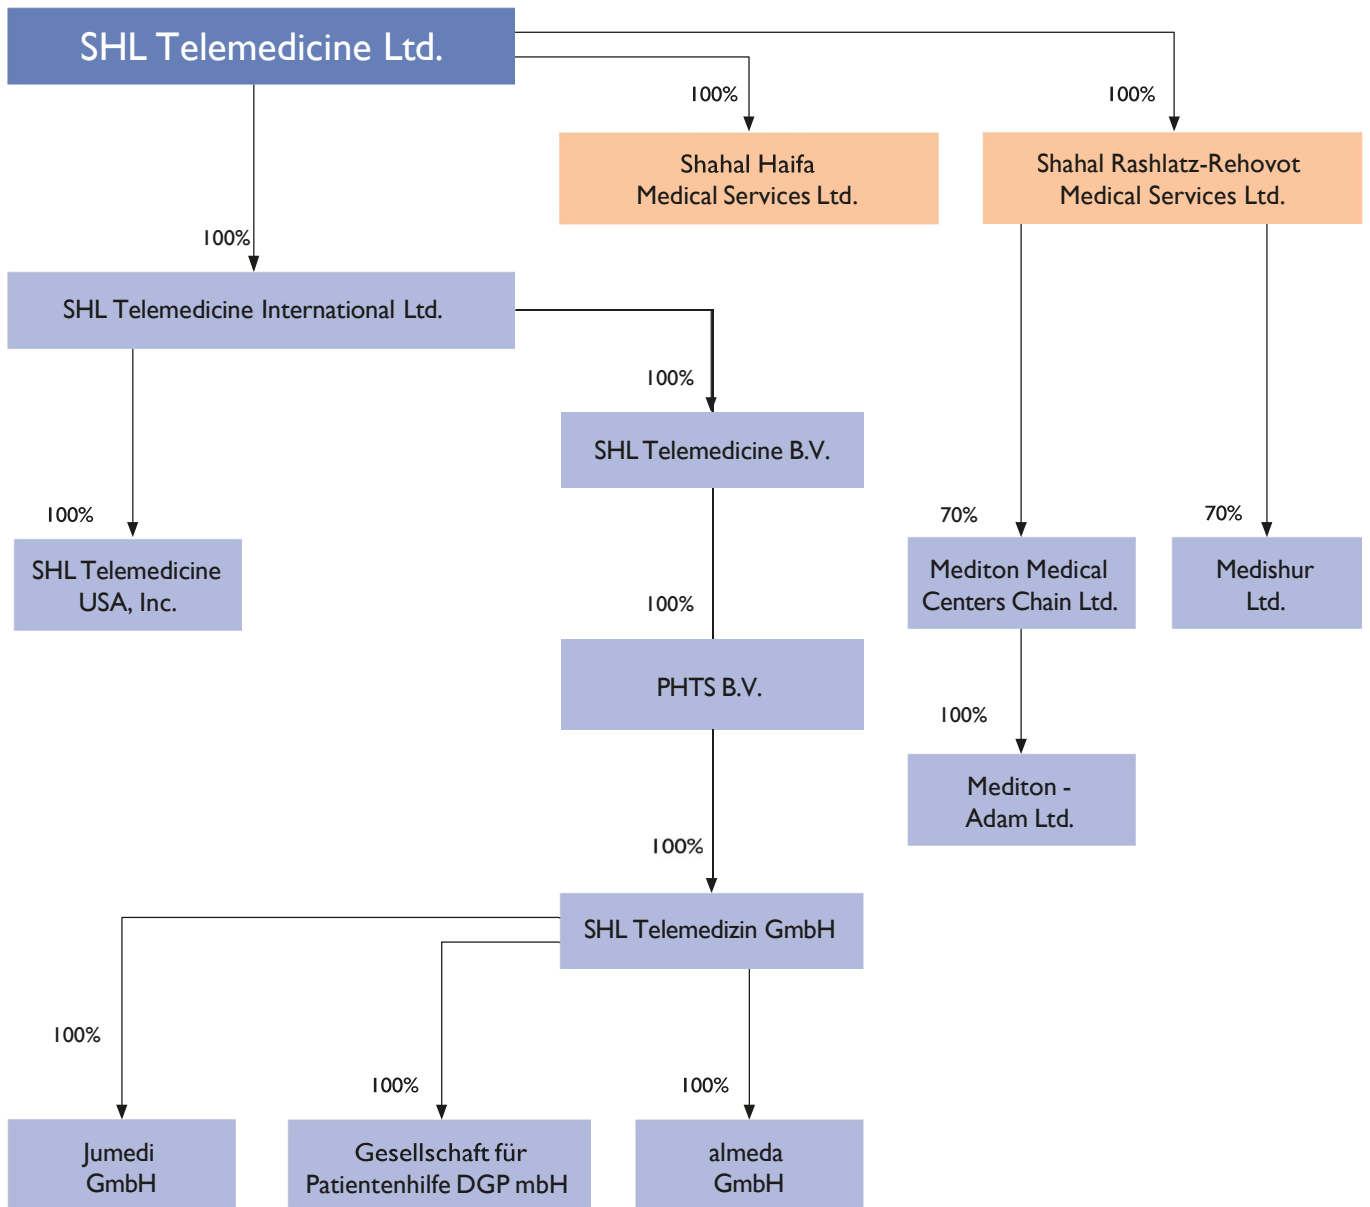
SHL Telemedicine Ltd.

100%

Shahal Haifa Medical Services Ltd.

100%

Shahal Rashlatz-Rehovot Medical Services Ltd.

100%

SHL Telemedicine International Ltd.

100%

SHL Telemedicine B.V.

100%

SHL Telemedicine USA, Inc.

70%

Mediton Medical Centers Chain Ltd.

70%

Medishur Ltd.

100%

PHTS B.V.

100%

Mediton - Adam Ltd.

100%

SHL Telemedizin GmbH

100%

100%

100%

Jumedi GmbH

Gesellschaft für Patientenhilfe DGP mbH

almeda GmbH